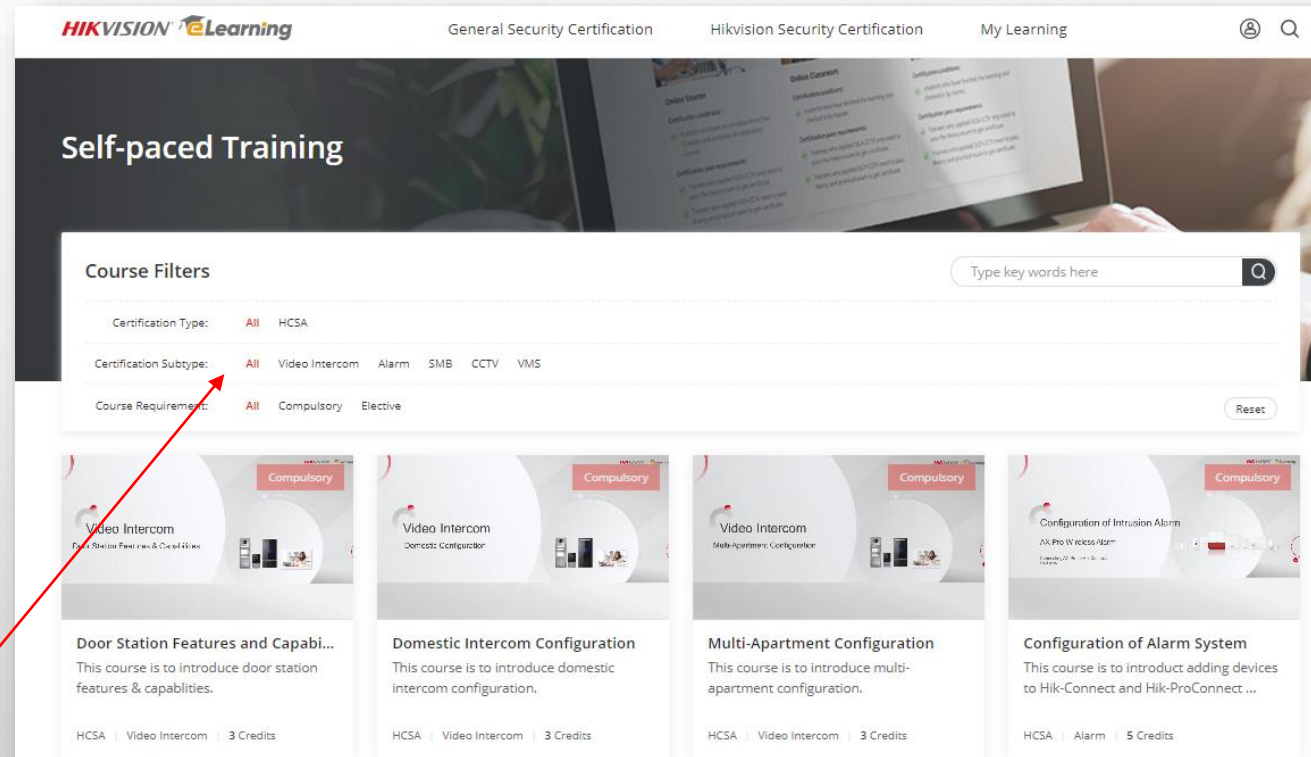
HIKVISION eLearning

General Security Certification Hikvision Security Certification My Learning

Self-paced Training

Course Filters

Type key words here

Certification Type: All HCSA

Certification Subtype: All Video Intercom Alarm SMB CCTV VMS

Course Requirement: All Compulsory Elective

Reset

Compulsory

Video Intercom
Door Station Features & Capablities

Door Station Features and Capabi...
This course is to introduce door station features & capablities.

HCSA | Video Intercom | 3 Credits

Compulsory

Video Intercom
Domestic Configuration

Domestic Intercom Configuration
This course is to introduce domestic intercom configuration.

HCSA | Video Intercom | 3 Credits

Compulsory

Video Intercom
Multi-Apartment Configuration

Multi-Apartment Configuration
This course is to introduce multi-apartment configuration.

HCSA | Video Intercom | 3 Credits

Compulsory

Configuration of Intrusion Alarm
AX Pro Wireless Alarm

Configuration of Alarm System
This course is to introduct adding devices to Hik-Connect and Hik-ProConnect ...

HCSA | Alarm | 5 Credits